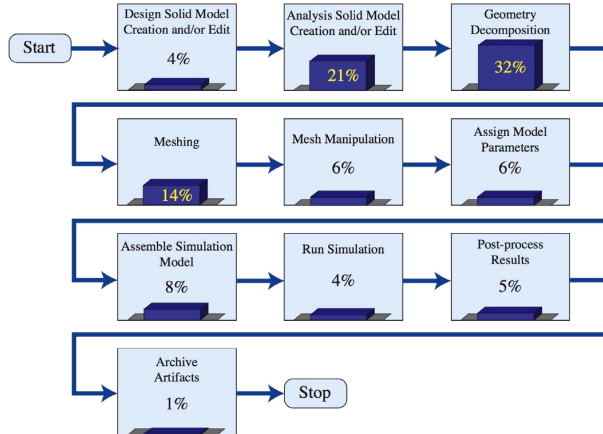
Start

Design Solid Model Creation and/or Edit
4%

Analysis Solid Model Creation and/or Edit
21%

Geometry Decomposition
32%

Meshing
14%

Mesh Manipulation
6%

Assign Model Parameters
6%

Assemble Simulation Model
8%

Run Simulation
4%

Post-process Results
5%

Archive Artifacts
1%

Stop